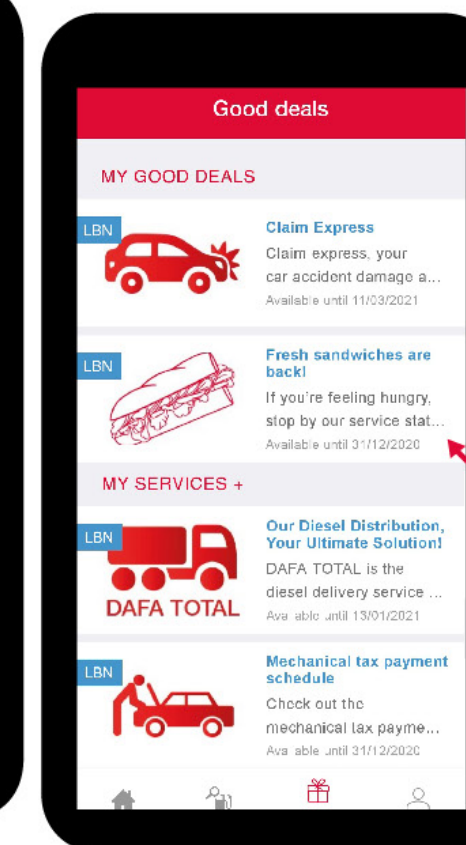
Good deals

MY GOOD DEALS

LBN

Claim Express

Claim express, your car accident damage a...

Available until 11/03/2021

LBN

Fresh sandwiches are back!

If you're feeling hungry, stop by our service stat...

Available until 31/12/2020

MY SERVICES +

LBN

DAFA TOTAL

Our Diesel Distribution, Your Ultimate Solution!

DAFA TOTAL is the diesel delivery service ...

Available until 13/01/2021

LBN

Mechanical tax payment schedule

Check out the mechanical tax payme...

Available until 31/12/2020